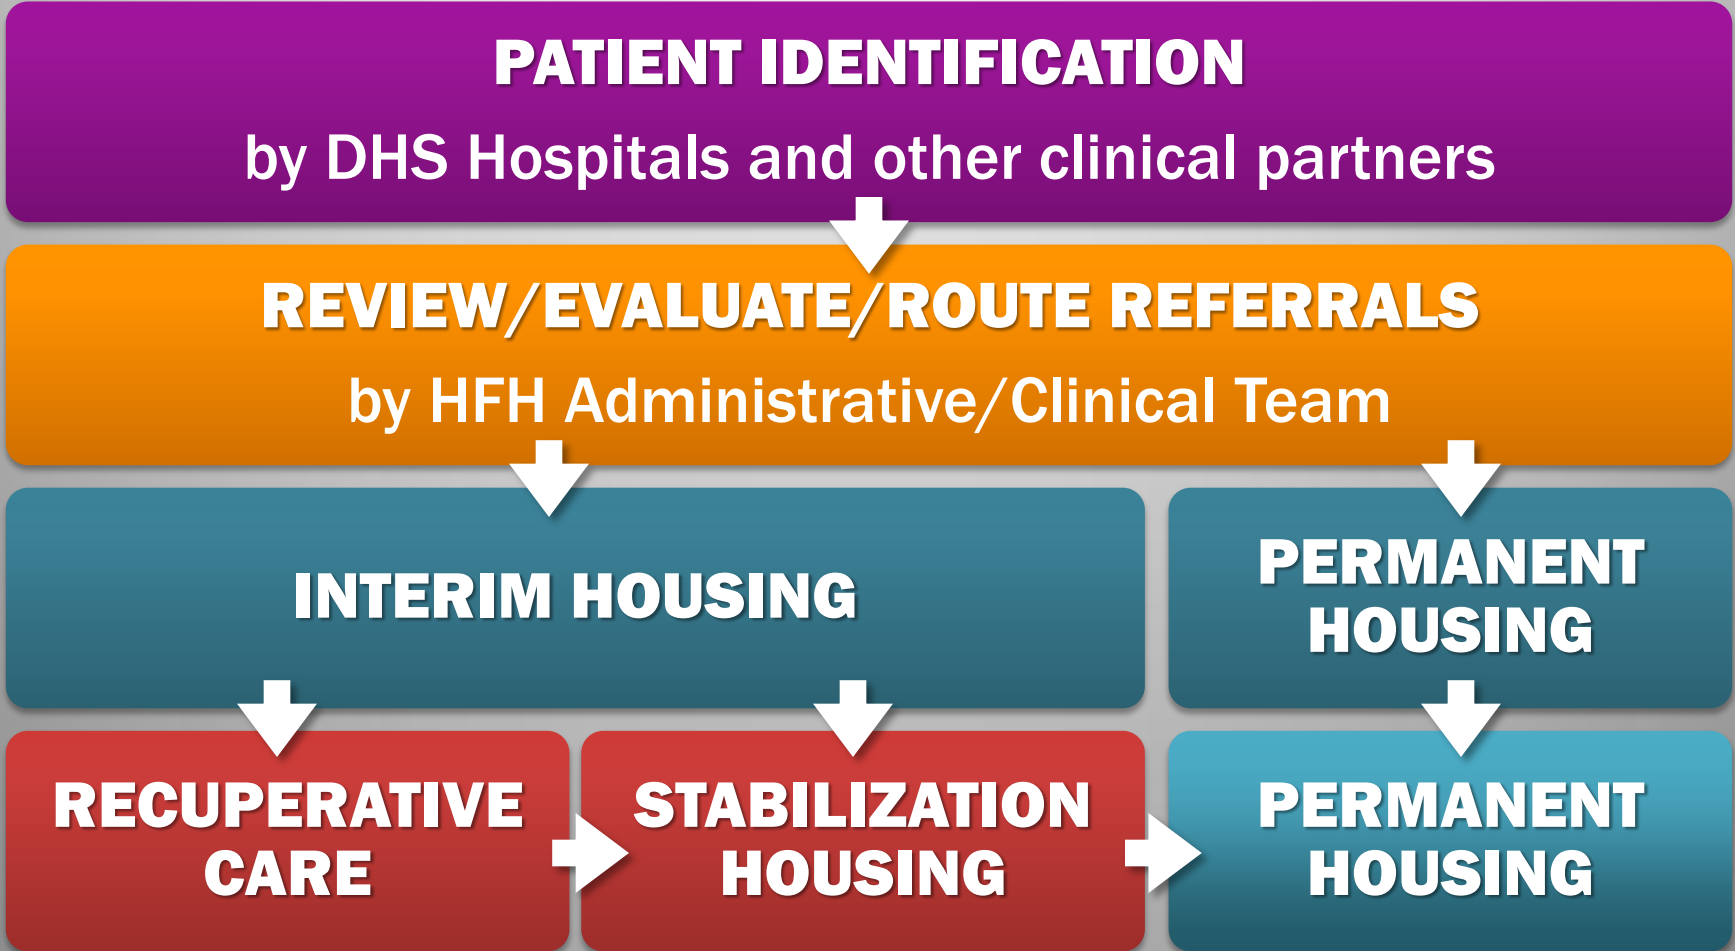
PATIENT IDENTIFICATION

by DHS Hospitals and other clinical partners

REVIEW/EVALUATE/ROUTE REFERRALS

by HFH Administrative/Clinical Team

INTERIM HOUSING

PERMANENT HOUSING

RECUPERATIVE CARE

STABILIZATION HOUSING

PERMANENT HOUSING